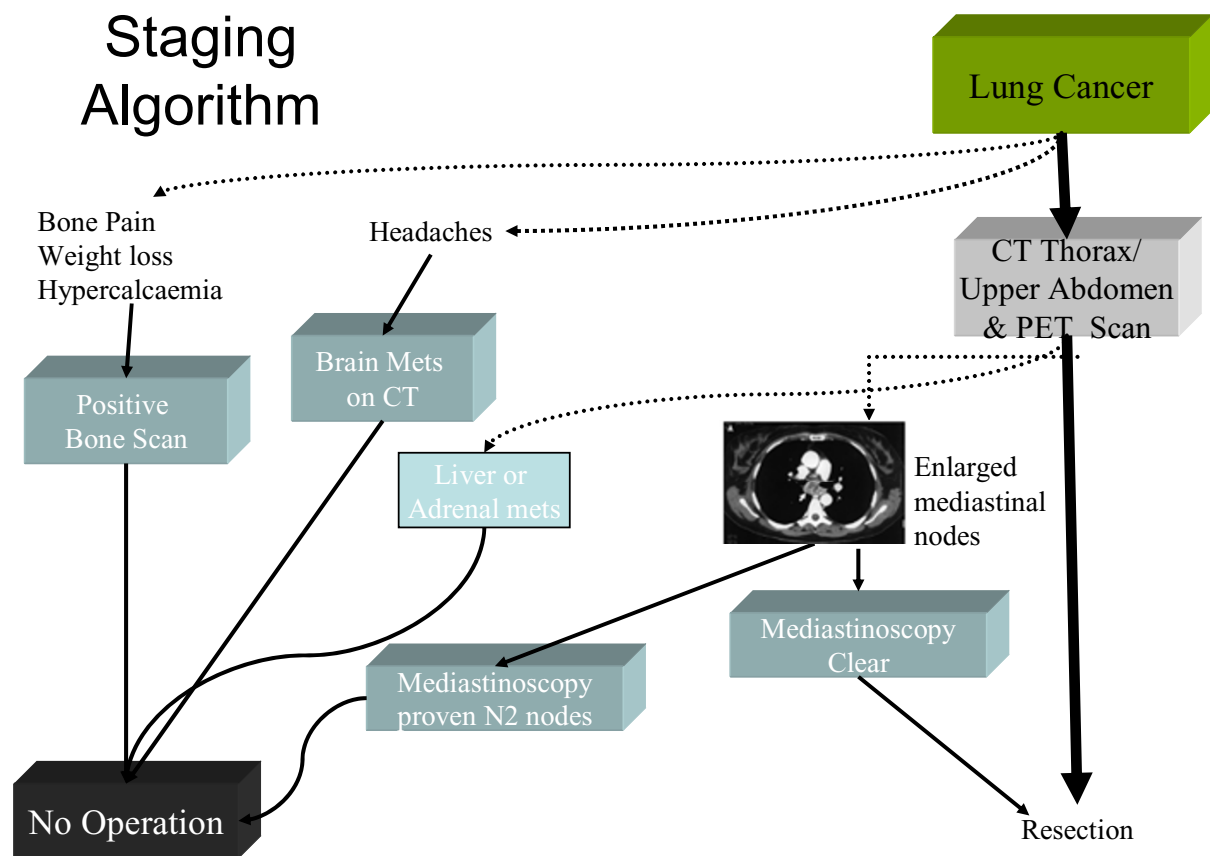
Staging Algorithm

Lung Cancer

Bone Pain
Weight loss
Hypercalcaemia

Headaches

CT Thorax/ Upper Abdomen & PET Scan

Positive Bone Scan

Brain Mets on CT

Liver or Adrenal mets

Enlarged mediastinal nodes

Mediastinoscopy Clear

Mediastinoscopy proven N2 nodes

No Operation

Resection